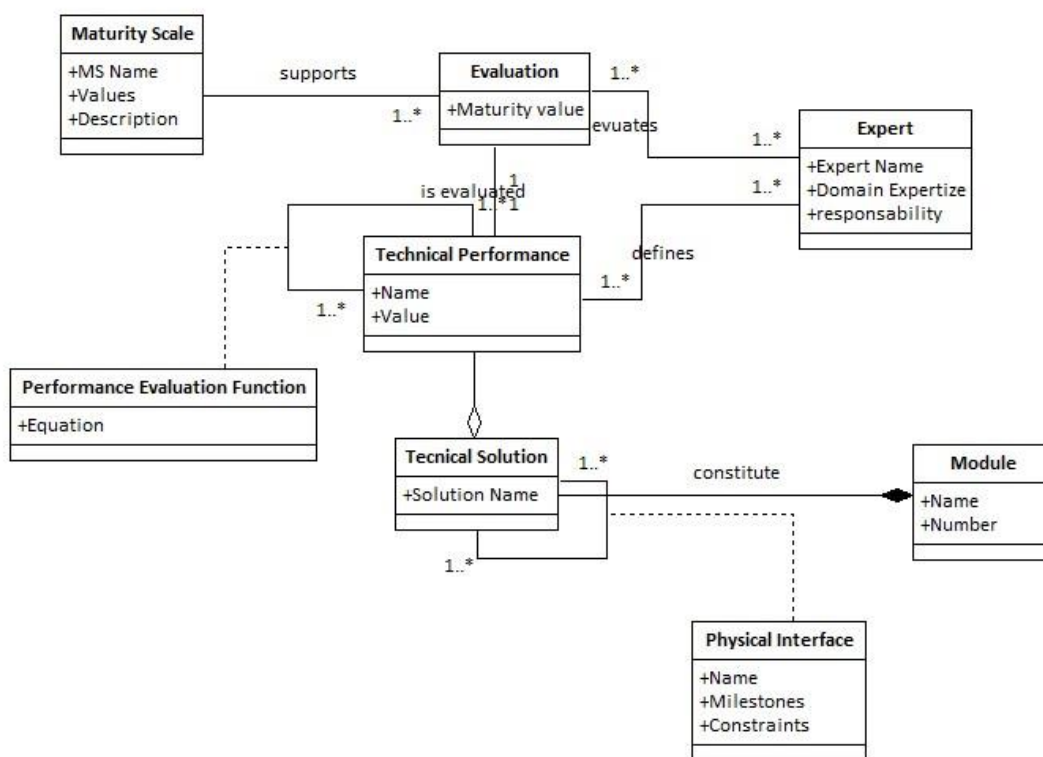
Maturity Scale
+MS Name
+Values
+Description

supports

1..*

Evaluation
+Maturity value

1..*

evuates

1..*

Expert
+Expert Name
+Domain Expertize
+responsability

1

is evaluated

1..* 1

1..*

defines

Technical Performance
+Name
+Value

1..*

1..*

Performance Evaluation Function
+Equation

Tecnical Solution
+Solution Name

1..*

constitute

Module
+Name
+Number

1..*

Physical Interface
+Name
+Milestones
+Constraints